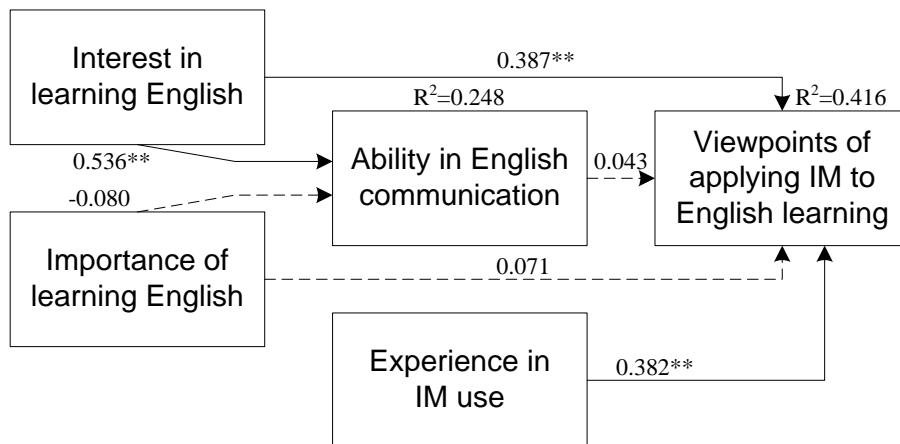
Interest in learning English

0.387**

$R^2$=0.248

$R^2$=0.416

0.536**

Ability in English communication

0.043

Viewpoints of applying IM to English learning

-0.080

Importance of learning English

0.071

Experience in IM use

0.382**